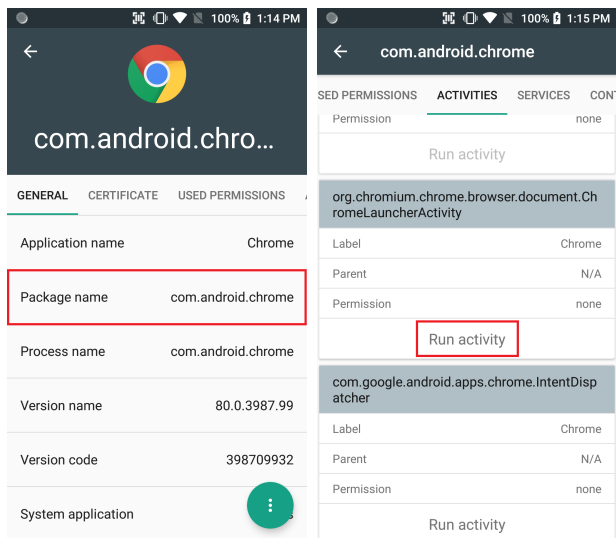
100% 1:14 PM

com.android.chro…

GENERAL CERTIFICATE USED PERMISSIONS

Application name Chrome

Package name com.android.chrome

Process name com.android.chrome

Version name 80.0.3987.99

Version code 398709932

System application

100% 1:15 PM

com.android.chrome

SED PERMISSIONS ACTIVITIES SERVICES CONT

Permission none

Run activity

org.chromium.chrome.browser.document.ChromeLauncherActivity

Label Chrome

Parent N/A

Permission none

Run activity

com.google.android.apps.chrome.IntentDispatcher

Label Chrome

Parent N/A

Permission none

Run activity